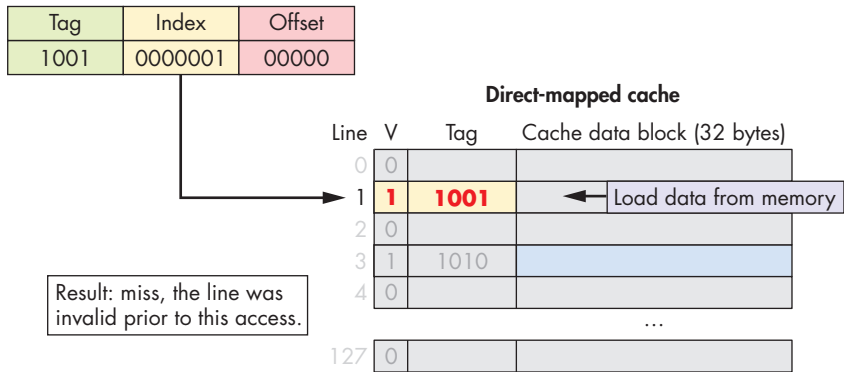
| Tag | Index | Offset |
|---|---|---|
| 1001 | 0000001 | 00000 |

**Direct-mapped cache**

| Line | V | Tag | Cache data block (32 bytes) |
|---|---|---|---|
| 0 | 0 | | |
| 1 | 1 | 1001 | |
| 2 | 0 | | |
| 3 | 1 | 1010 | |
| 4 | 0 | | |
| | | | … |
| 127 | 0 | | |

Load data from memory

Result: miss, the line was invalid prior to this access.